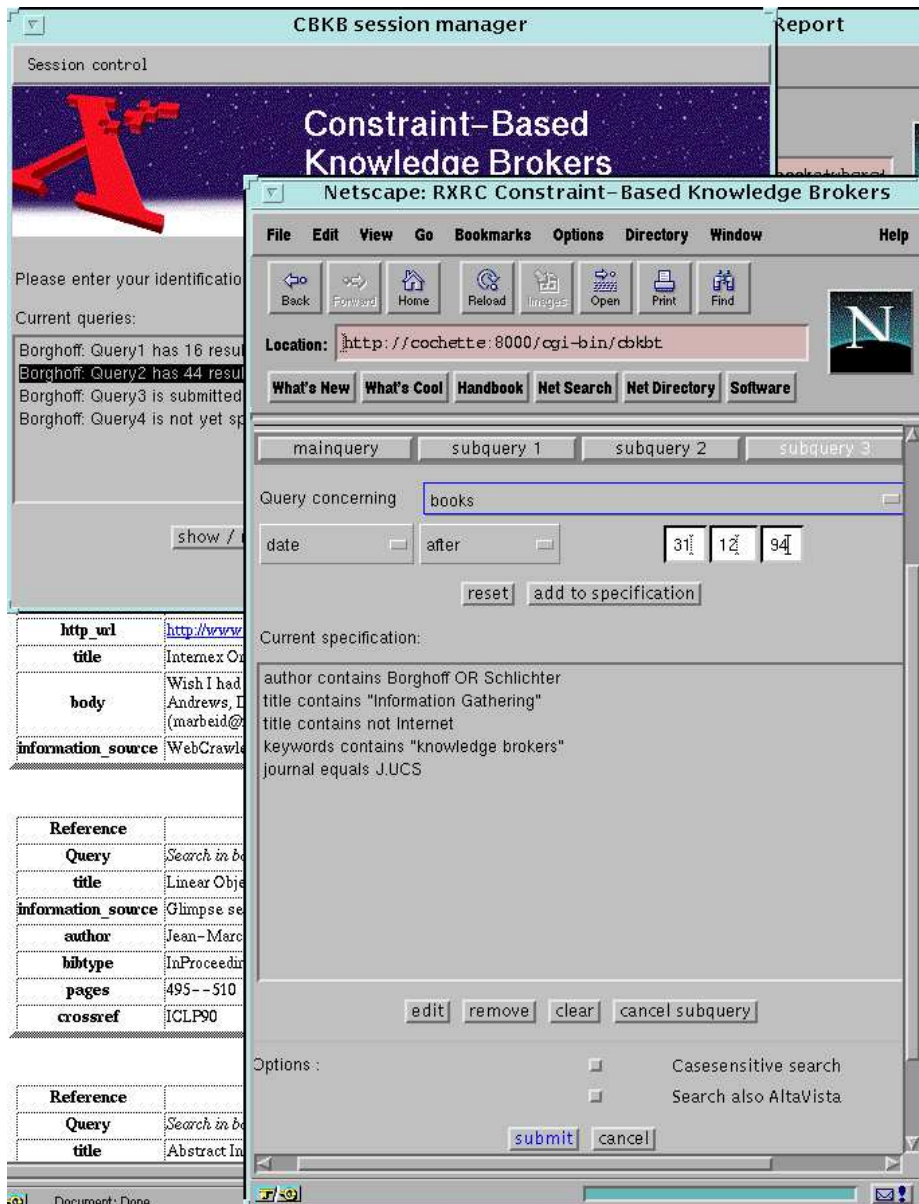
CBKB session manager

Report

Session control

Constraint-Based Knowledge Brokers

Please enter your identificatio

Current queries:

Borghoff: Query1 has 16 resul
Borghoff: Query2 has 44 resul
Borghoff: Query3 is submitted
Borghoff: Query4 is not yet sp

show / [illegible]

Netscape: RXRC Constraint-Based Knowledge Brokers

File Edit View Go Bookmarks Options Directory Window Help

Back Forward Home Reload Images Open Print Find

Location: http://cochette:8000/cgi-bin/cbkbt

What's New What's Cool Handbook Net Search Net Directory Software

mainquery subquery 1 subquery 2 subquery 3

Query concerning books

date after 31 12 94

reset add to specification

Current specification:

author contains Borghoff OR Schlichter
title contains "Information Gathering"
title contains not Internet
keywords contains "knowledge brokers"
journal equals J.UCS

edit remove clear cancel subquery

Options :

Casesensitive search
Search also AltaVista

submit cancel

| http_url | http://www |
|---|---|
| title | Internex Or |
| body | Wish I had Andrews, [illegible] (marbeid@ |
| information_source | WebCrawle |

| Reference | |
|---|---|
| Query | Search in b |
| title | Linear Obje |
| information_source | Glimpse se |
| author | Jean-Marc |
| bibtype | InProceedi |
| pages | 495--510 |
| crossref | ICLP90 |

| Reference | |
|---|---|
| Query | Search in b |
| title | Abstract In |

Document: Done